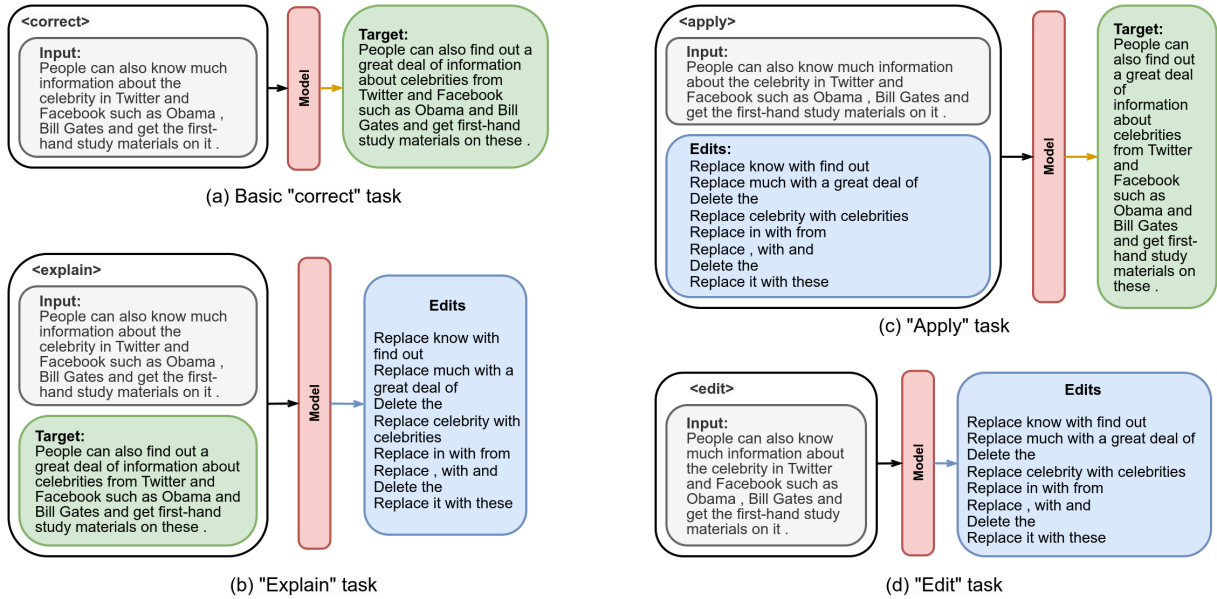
<correct>

Input:
People can also know much information about the celebrity in Twitter and Facebook such as Obama , Bill Gates and get the first-hand study materials on it .

Model

Target:
People can also find out a great deal of information about celebrities from Twitter and Facebook such as Obama and Bill Gates and get first-hand study materials on these .

(a) Basic "correct" task

<explain>

Input:
People can also know much information about the celebrity in Twitter and Facebook such as Obama , Bill Gates and get the first-hand study materials on it .

Target:
People can also find out a great deal of information about celebrities from Twitter and Facebook such as Obama and Bill Gates and get first-hand study materials on these .

Model

Edits
Replace know with find out
Replace much with a great deal of
Delete the
Replace celebrity with celebrities
Replace in with from
Replace , with and
Delete the
Replace it with these

(b) "Explain" task

<apply>

Input:
People can also know much information about the celebrity in Twitter and Facebook such as Obama , Bill Gates and get the first-hand study materials on it .

Edits:
Replace know with find out
Replace much with a great deal of
Delete the
Replace celebrity with celebrities
Replace in with from
Replace , with and
Delete the
Replace it with these

Model

Target:
People can also find out a great deal of information about celebrities from Twitter and Facebook such as Obama and Bill Gates and get first-hand materials on these .

(c) "Apply" task

<edit>

Input:
People can also know much information about the celebrity in Twitter and Facebook such as Obama , Bill Gates and get the first-hand study materials on it .

Model

Edits
Replace know with find out
Replace much with a great deal of
Delete the
Replace celebrity with celebrities
Replace in with from
Replace , with and
Delete the
Replace it with these

(d) "Edit" task